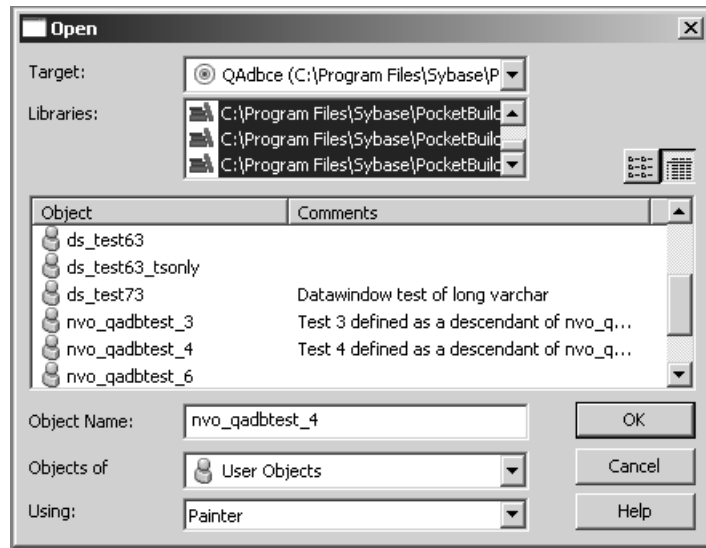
Open

Target: QAdbce (C:\Program Files\Sybase\P

Libraries: C:\Program Files\Sybase\PocketBuild
C:\Program Files\Sybase\PocketBuild
C:\Program Files\Sybase\PocketBuild

| Object | Comments |
|---|---|
| ds_test63 | |
| ds_test63_tsonly | |
| ds_test73 | Datawindow test of long varchar |
| nvo_qadbtest_3 | Test 3 defined as a descendant of nvo_q... |
| nvo_qadbtest_4 | Test 4 defined as a descendant of nvo_q... |
| nvo_qadbtest_6 | |

Object Name: nvo_qadbtest_4

OK

Objects of User Objects

Cancel

Using: Painter

Help